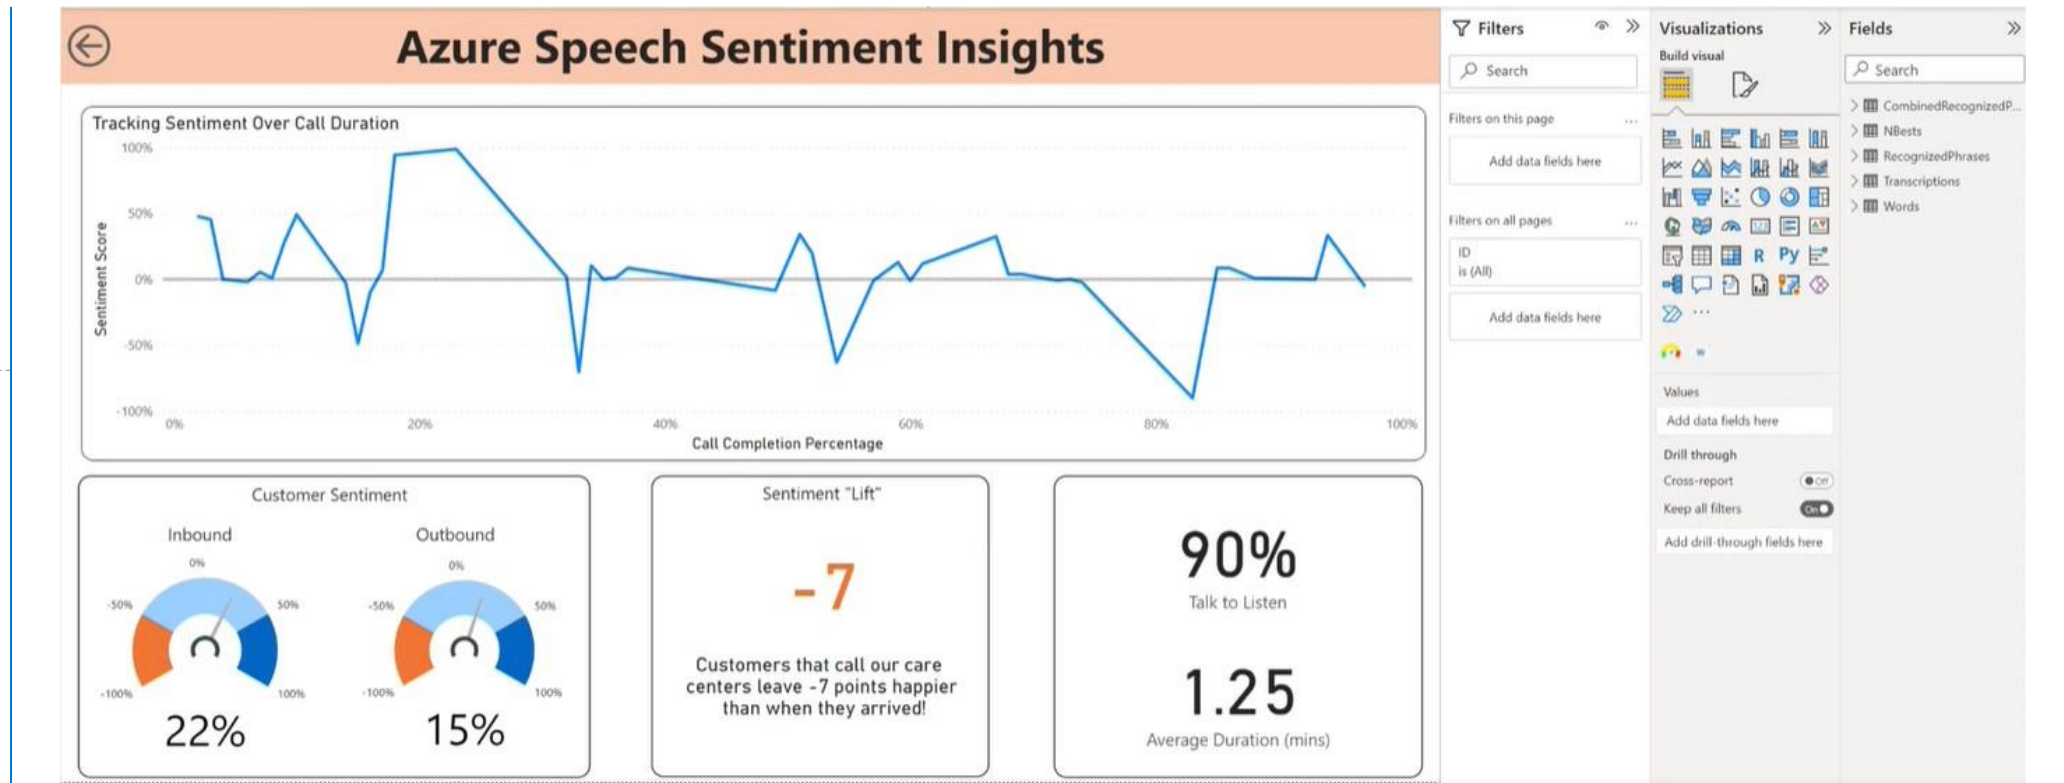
Azure Speech Sentiment Insights

Tracking Sentiment Over Call Duration

100%
50%
0%
-50%
-100%
Sentiment Score

0%
20%
40%
60%
80%
100%
Call Completion Percentage

Customer Sentiment

Inbound
0%
-50%
50%
-100%
100%
22%

Outbound
0%
-50%
50%
-100%
100%
15%

Sentiment "Lift"

-7

Customers that call our care centers leave -7 points happier than when they arrived!

90%
Talk to Listen

1.25
Average Duration (mins)

Filters

Search

Filters on this page ...

Add data fields here

Filters on all pages ...

ID
is (All)

Add data fields here

Visualizations

Build visual

R Py

...

Values

Add data fields here

Drill through

Cross-report Off

Keep all filters On

Add drill-through fields here

Fields

Search

CombinedRecognizedP...
NBests
RecognizedPhrases
Transcriptions
Words